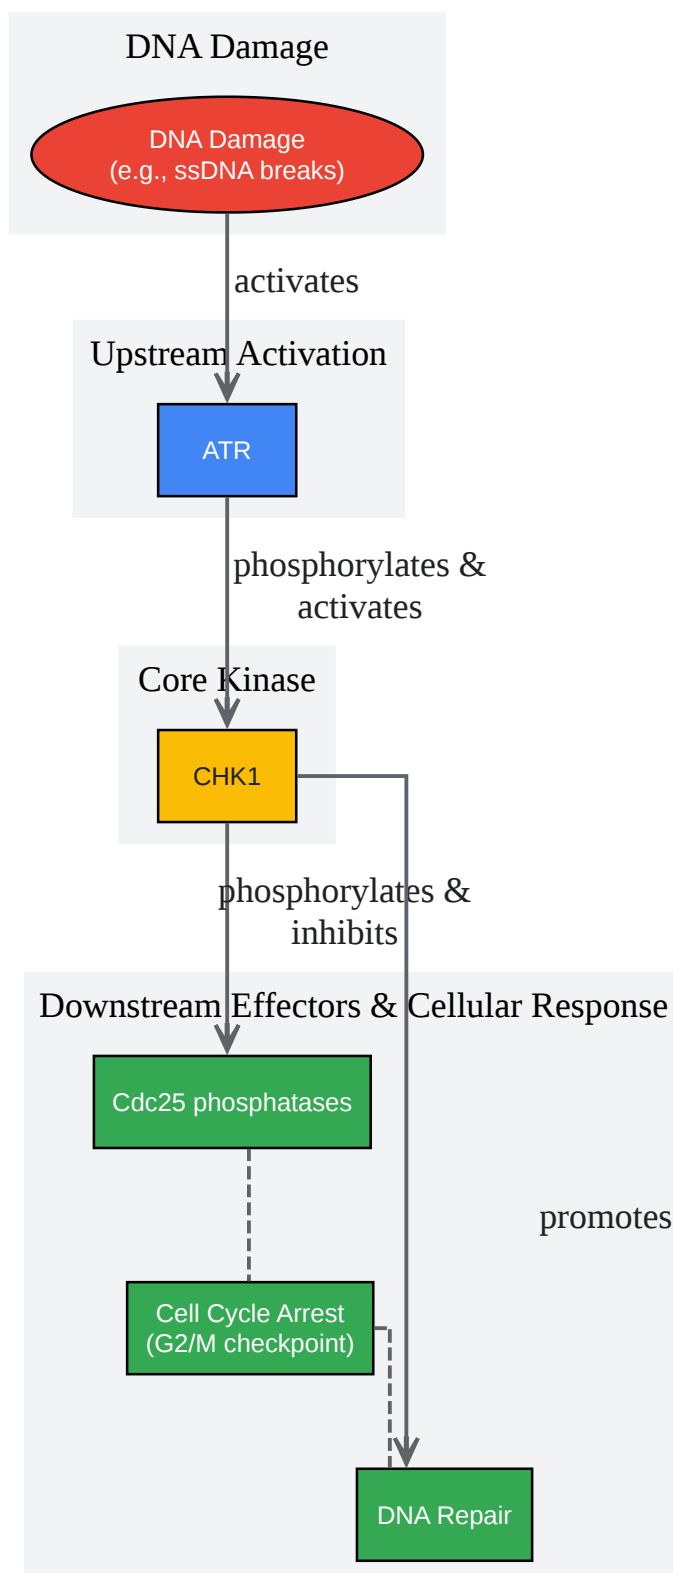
DNA Damage

DNA Damage
(e.g., ssDNA breaks)

activates

Upstream Activation

ATR

phosphorylates &
activates

Core Kinase

CHK1

phosphorylates &
inhibits

Downstream Effectors & Cellular Response

Cdc25 phosphatases

promotes

Cell Cycle Arrest
(G2/M checkpoint)

DNA Repair